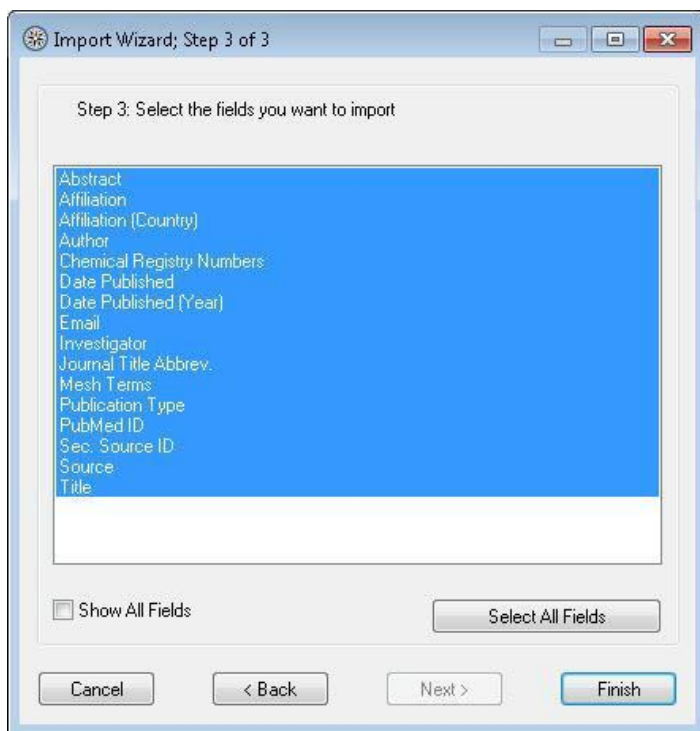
Import Wizard; Step 3 of 3

Step 3: Select the fields you want to import

Abstract
Affiliation
Affiliation (Country)
Author
Chemical Registry Numbers
Date Published
Date Published (Year)
Email
Investigator
Journal Title Abbrev.
Mesh Terms
Publication Type
PubMed ID
Sec. Source ID
Source
Title

Show All Fields

Select All Fields

Cancel

< Back

Next >

Finish